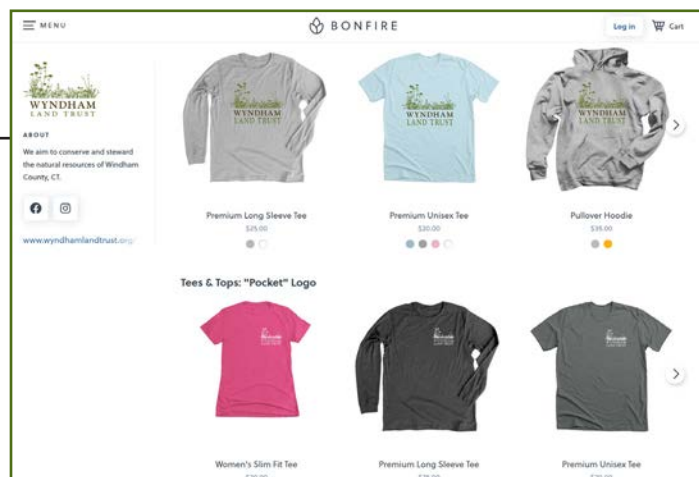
MENU

BONFIRE

Log in

Cart

WYNDHAM
LAND TRUST

ABOUT

We aim to conserve and steward the natural resources of Windham County, CT.

www.wyndhamlandtrust.org

WYNDHAM
LAND TRUST

Premium Long Sleeve Tee
$25.00

WYNDHAM
LAND TRUST

Premium Unisex Tee
$20.00

WYNDHAM
LAND TRUST

Pullover Hoodie
$35.00

Tees & Tops: "Pocket" Logo

Women's Slim Fit Tee
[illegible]

Premium Long Sleeve Tee
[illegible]

Premium Unisex Tee
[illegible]